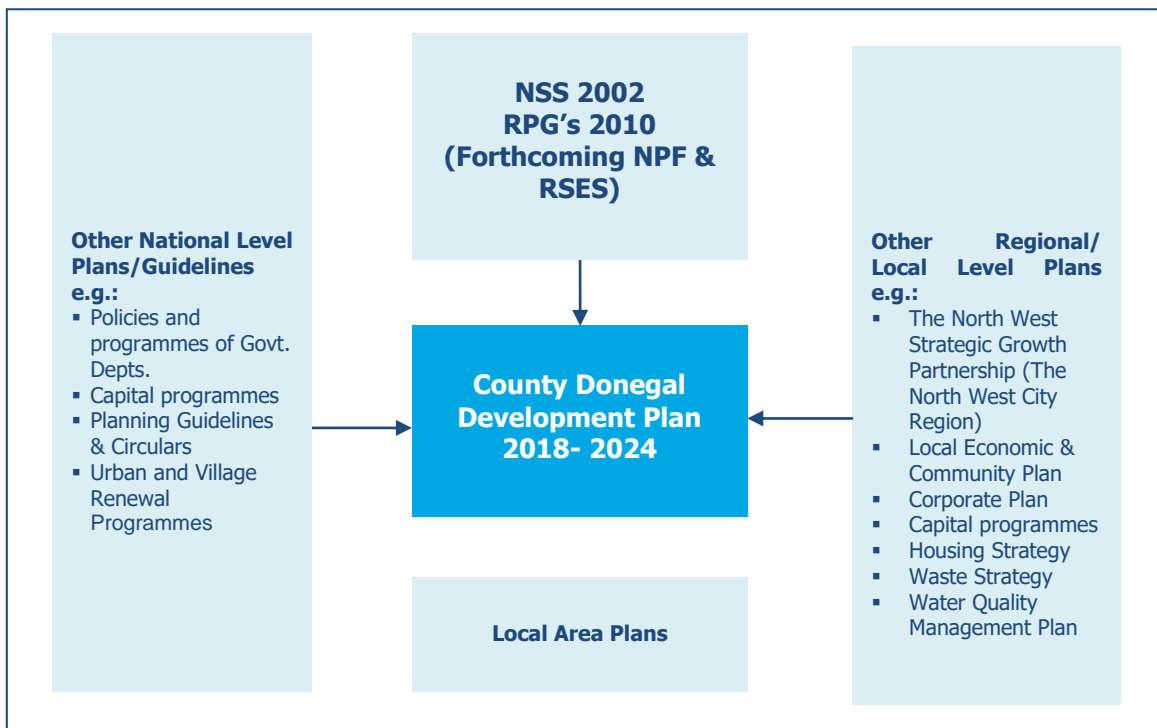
NSS 2002
RPG's 2010
(Forthcoming NPF & RSES)

Other National Level Plans/Guidelines e.g.:
- Policies and programmes of Govt. Depts.
- Capital programmes
- Planning Guidelines & Circulars
- Urban and Village Renewal Programmes

County Donegal Development Plan 2018- 2024

Other Regional/ Local Level Plans e.g.:
- The North West Strategic Growth Partnership (The North West City Region)
- Local Economic & Community Plan
- Corporate Plan
- Capital programmes
- Housing Strategy
- Waste Strategy
- Water Quality Management Plan

Local Area Plans